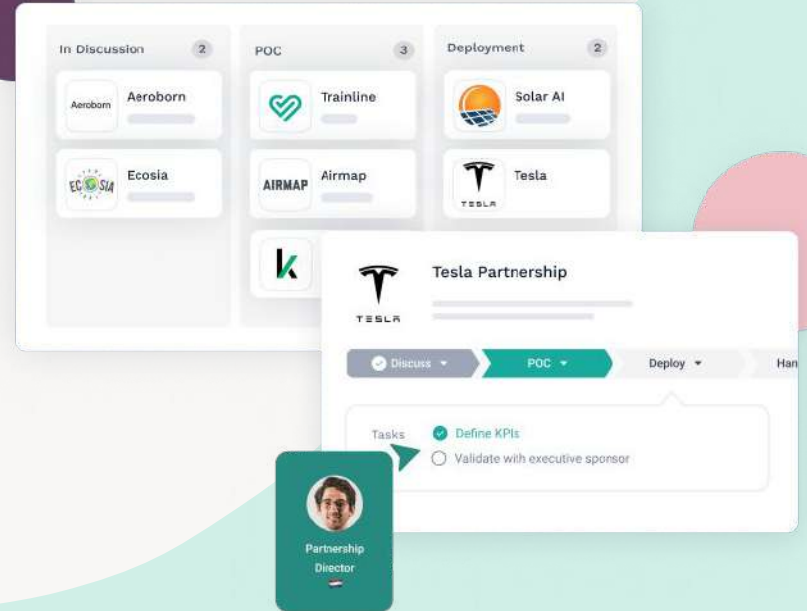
In Discussion 2

Aeroborn Aeroborn

ECOSIA Ecosia

POC 3

Trainline

AIRMAP Airmap

Deployment 2

Solar AI

TESLA Tesla

TESLA Tesla Partnership

Discuss POC Deploy Han

Tasks Define KPIs
Validate with executive sponsor

Partnership Director